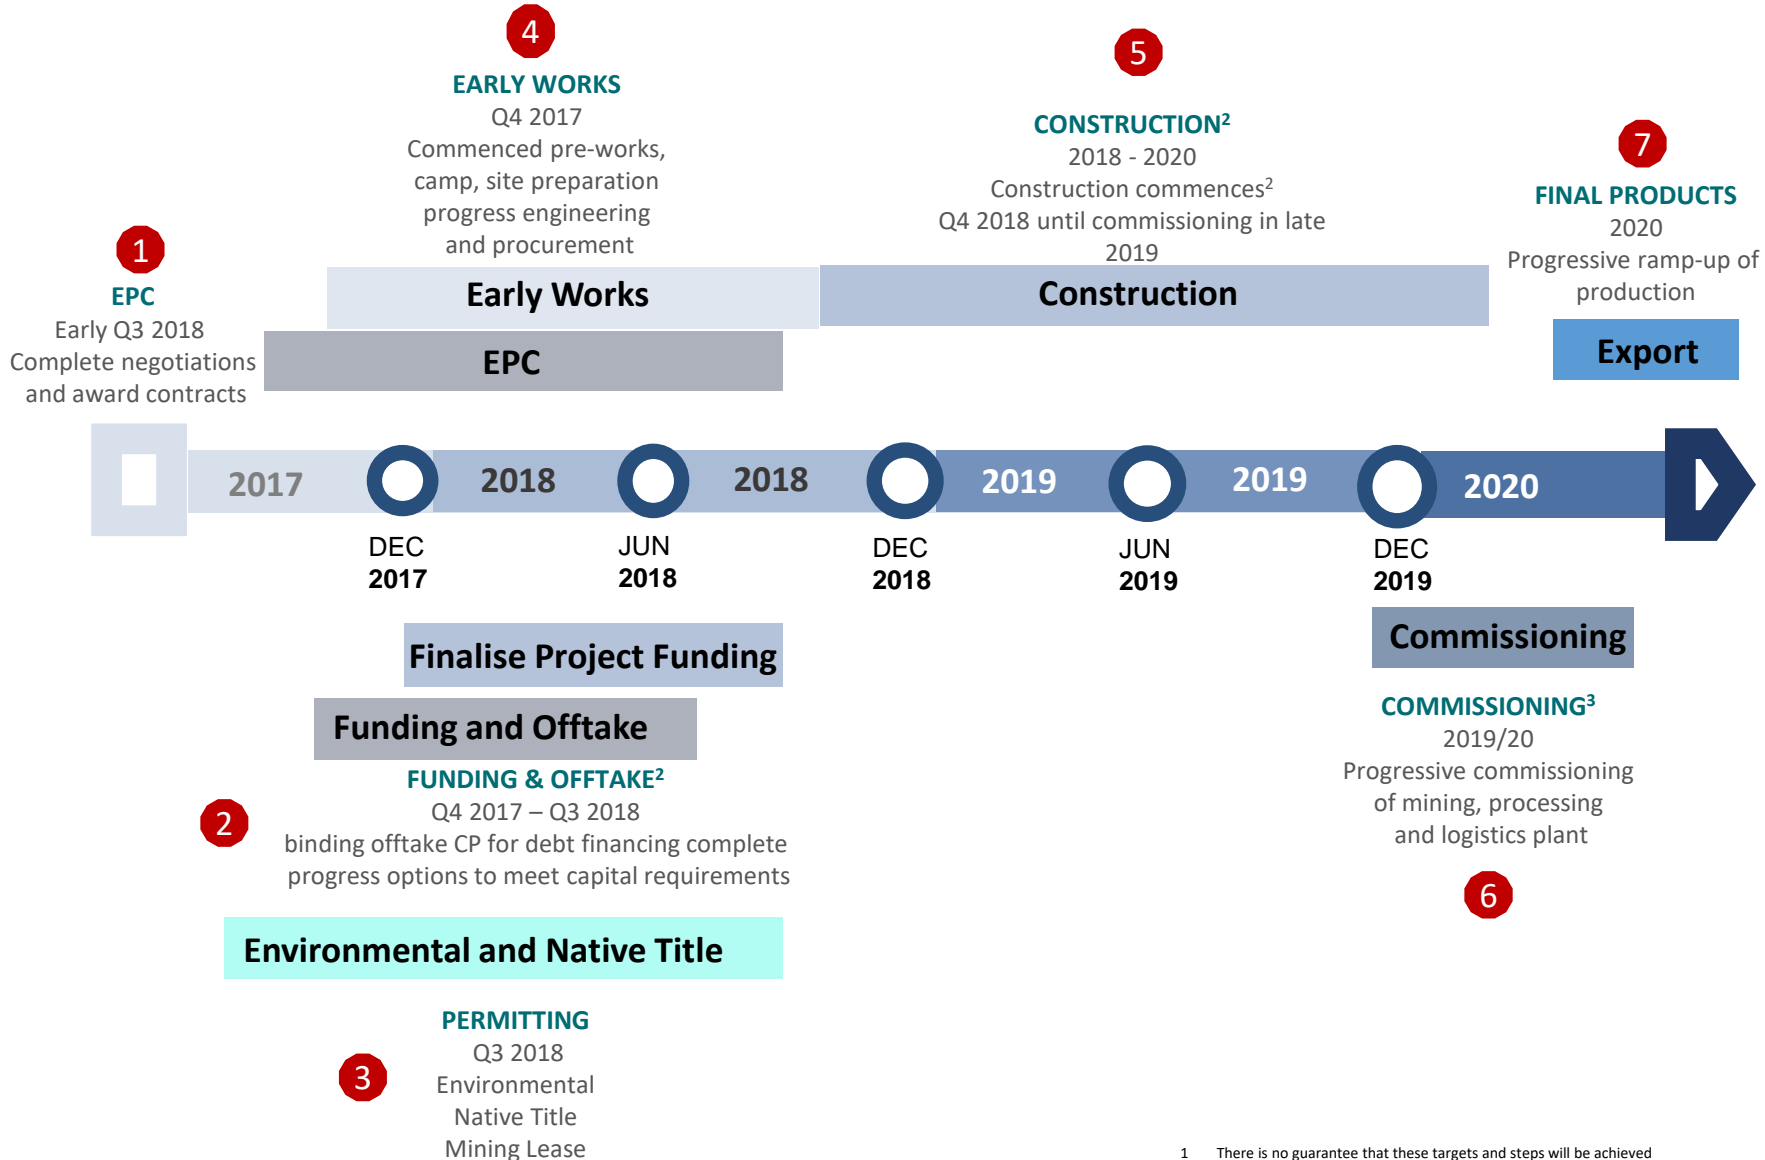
4
EARLY WORKS
Q4 2017
Commenced pre-works, camp, site preparation progress engineering and procurement

5
CONSTRUCTION$^2$
2018 - 2020
Construction commences$^2$ Q4 2018 until commissioning in late 2019

7
FINAL PRODUCTS
2020
Progressive ramp-up of production

1
EPC
Early Q3 2018
Complete negotiations and award contracts

Early Works

Construction

EPC

Export

2017
2018
2018
2019
2019
2020

DEC
2017

JUN
2018

DEC
2018

JUN
2019

DEC
2019

Finalise Project Funding

Commissioning

Funding and Offtake

COMMISSIONING$^3$
2019/20
Progressive commissioning of mining, processing and logistics plant

FUNDING & OFFTAKE$^2$
Q4 2017 – Q3 2018
binding offtake CP for debt financing complete progress options to meet capital requirements

2

6

Environmental and Native Title

PERMITTING
Q3 2018
Environmental
Native Title
Mining Lease

3

1 There is no guarantee that these targets and steps will be achieved